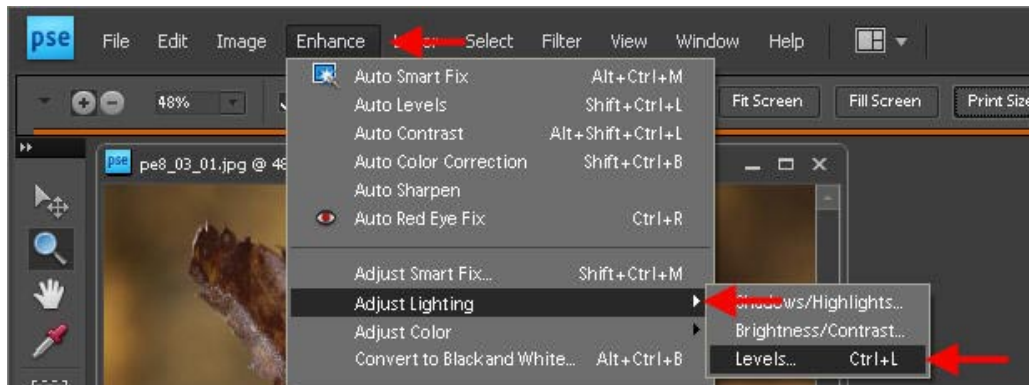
pse File Edit Image Enhance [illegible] Select Filter View Window Help

48%

Fit Screen Fill Screen Print Size

pe8_03_01.jpg @ 48

Auto Smart Fix Alt+Ctrl+M
Auto Levels Shift+Ctrl+L
Auto Contrast Alt+Shift+Ctrl+L
Auto Color Correction Shift+Ctrl+B
Auto Sharpen
Auto Red Eye Fix Ctrl+R

Adjust Smart Fix... Shift+Ctrl+M
Adjust Lighting
Adjust Color
Convert to Black and White... Alt+Ctrl+B

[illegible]dows/Highlights...
Brightness/Contrast...
Levels... Ctrl+L